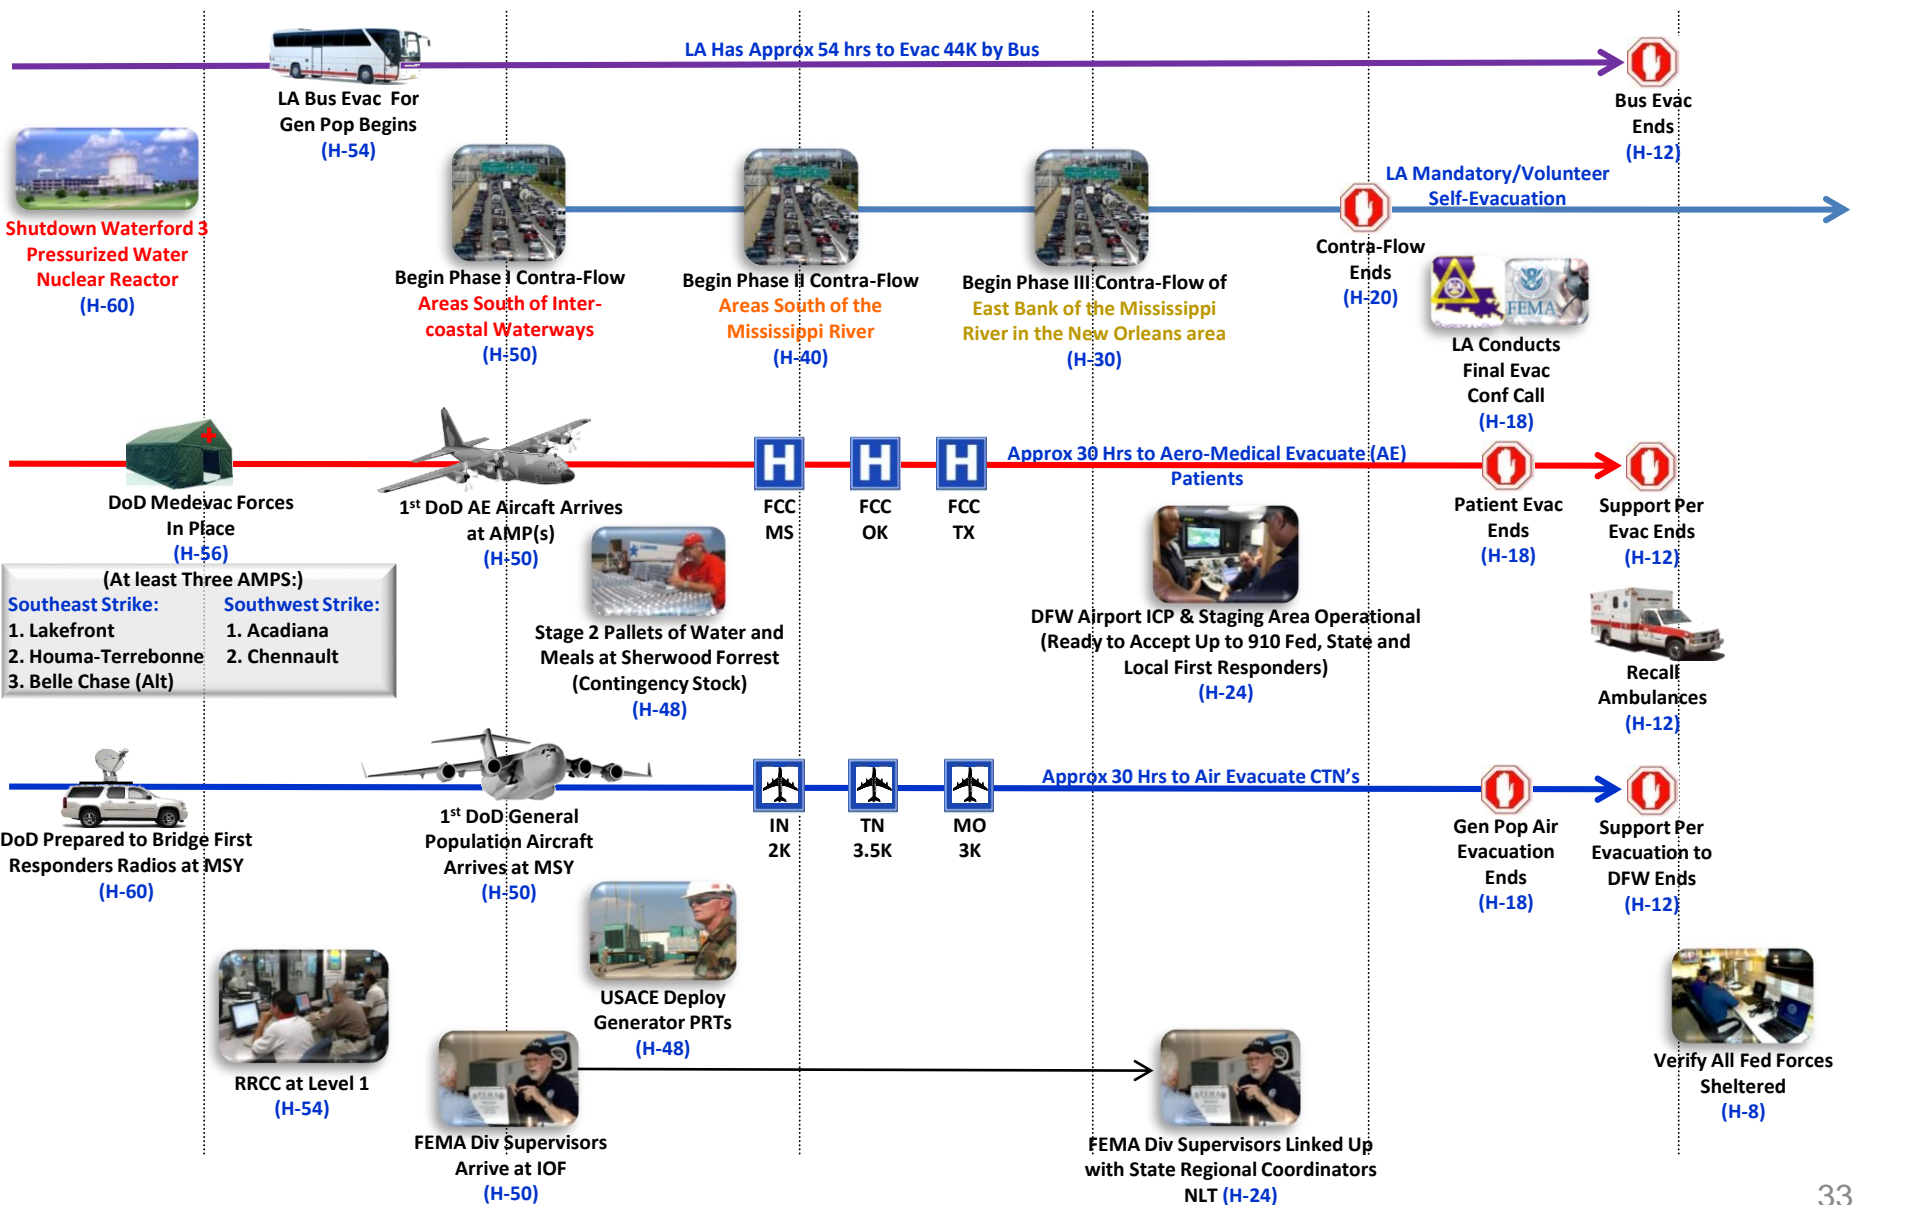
LA Has Approx 54 hrs to Evac 44K by Bus

LA Bus Evac For Gen Pop Begins (H-54)

Bus Evac Ends (H-12)

Shutdown Waterford 3 Pressurized Water Nuclear Reactor (H-60)

Begin Phase I Contra-Flow Areas South of Inter-coastal Waterways (H-50)

Begin Phase II Contra-Flow Areas South of the Mississippi River (H-40)

Begin Phase III Contra-Flow of East Bank of the Mississippi River in the New Orleans area (H-30)

Contra-Flow Ends (H-20)

LA Mandatory/Volunteer Self-Evacuation

FEMA

LA Conducts Final Evac Conf Call (H-18)

DoD Medevac Forces In Place (H-56)

1$^{st}$ DoD AE Aircaft Arrives at AMP(s) (H-50)

FCC MS

FCC OK

FCC TX

Approx 30 Hrs to Aero-Medical Evacuate (AE) Patients

Patient Evac Ends (H-18)

Support Per Evac Ends (H-12)

(At least Three AMPS:)

| Southeast Strike: | Southwest Strike: |
|---|---|
| 1. Lakefront | 1. Acadiana |
| 2. Houma-Terrebonne | 2. Chennault |
| 3. Belle Chase (Alt) | |

Stage 2 Pallets of Water and Meals at Sherwood Forrest (Contingency Stock) (H-48)

DFW Airport ICP & Staging Area Operational (Ready to Accept Up to 910 Fed, State and Local First Responders) (H-24)

Recall Ambulances (H-12)

Approx 30 Hrs to Air Evacuate CTN's

DoD Prepared to Bridge First Responders Radios at MSY (H-60)

1$^{st}$ DoD General Population Aircraft Arrives at MSY (H-50)

IN 2K

TN 3.5K

MO 3K

Gen Pop Air Evacuation Ends (H-18)

Support Per Evacuation to DFW Ends (H-12)

USACE Deploy Generator PRTs (H-48)

RRCC at Level 1 (H-54)

FEMA Div Supervisors Arrive at IOF (H-50)

FEMA Div Supervisors Linked Up with State Regional Coordinators NLT (H-24)

Verify All Fed Forces Sheltered (H-8)

33